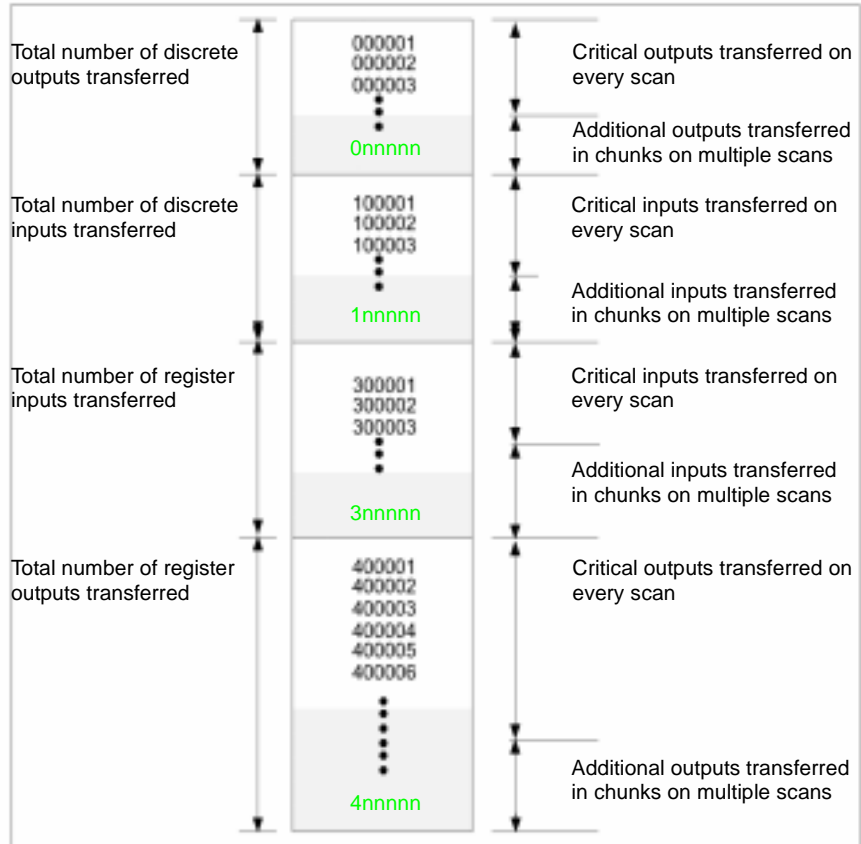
Total number of discrete outputs transferred

000001
000002
000003

0nnnnn

Critical outputs transferred on every scan

Additional outputs transferred in chunks on multiple scans

Total number of discrete inputs transferred

100001
100002
100003

1nnnnn

Critical inputs transferred on every scan

Additional inputs transferred in chunks on multiple scans

Total number of register inputs transferred

300001
300002
300003

3nnnnn

Critical inputs transferred on every scan

Additional inputs transferred in chunks on multiple scans

Total number of register outputs transferred

400001
400002
400003
400004
400005
400006

4nnnnn

Critical outputs transferred on every scan

Additional outputs transferred in chunks on multiple scans